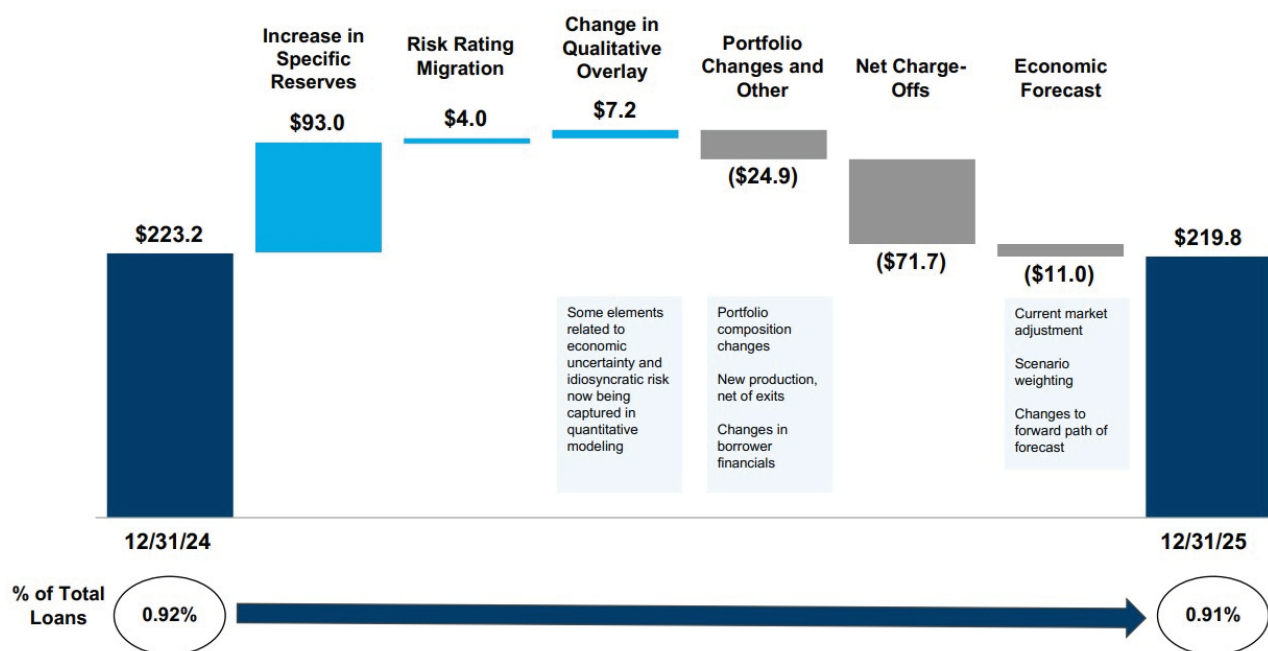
$223.2

12/31/24

Increase in Specific Reserves

$93.0

Risk Rating Migration

$4.0

Change in Qualitative Overlay

$7.2

Some elements related to economic uncertainty and idiosyncratic risk now being captured in quantitative modeling

Portfolio Changes and Other

($24.9)

Portfolio composition changes

New production, net of exits

Changes in borrower financials

Net Charge-Offs

($71.7)

Economic Forecast

($11.0)

Current market adjustment

Scenario weighting

Changes to forward path of forecast

$219.8

12/31/25

% of Total Loans

0.92%

0.91%